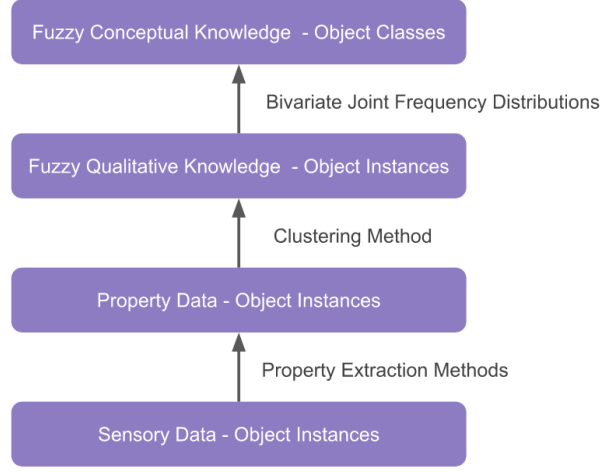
Fuzzy Conceptual Knowledge - Object Classes

Bivariate Joint Frequency Distributions

Fuzzy Qualitative Knowledge - Object Instances

Clustering Method

Property Data - Object Instances

Property Extraction Methods

Sensory Data - Object Instances